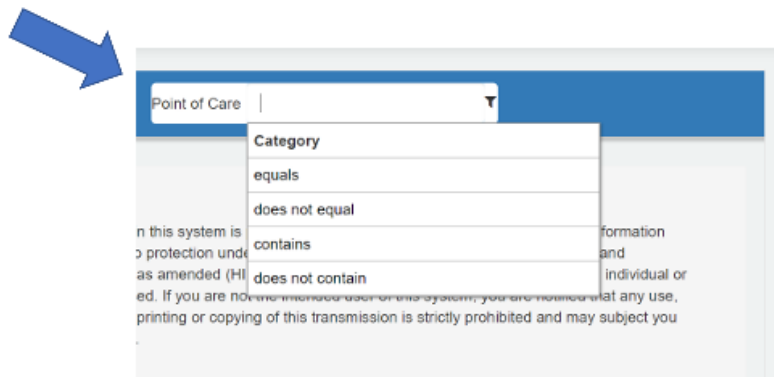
Point of Care

Category

equals

does not equal

contains

does not contain

n this system is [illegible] formation
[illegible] protection unde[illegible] and
as amended (HI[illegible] individual or
ed. If you are no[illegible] you are notified that any use,
printing or copying of this transmission is strictly prohibited and may subject you